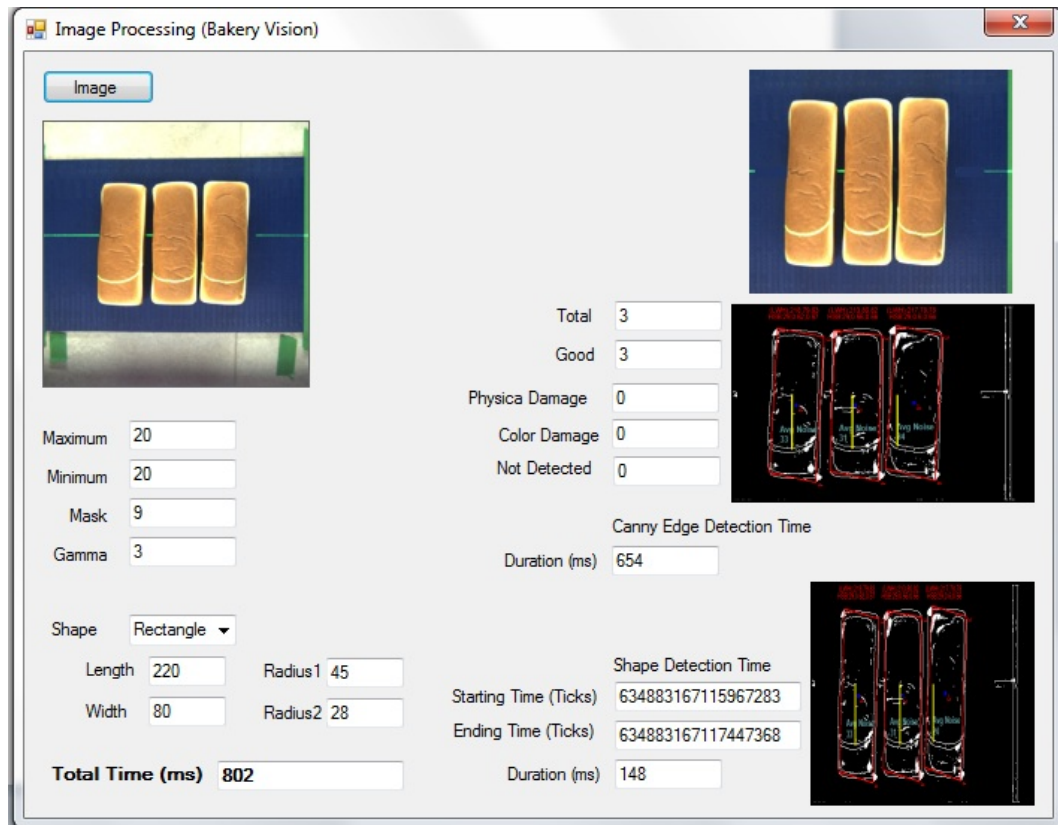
Image Processing (Bakery Vision)

Image

Total 3
Good 3
Physica Damage 0
Color Damage 0
Not Detected 0

Avg Noise
Avg Noise
Avg Noise

Maximum 20
Minimum 20
Mask 9
Gamma 3

Canny Edge Detection Time
Duration (ms) 654

Shape Rectangle
Length 220
Width 80
Radius1 45
Radius2 28

Shape Detection Time
Starting Time (Ticks) 634883167115967283
Ending Time (Ticks) 634883167117447368
Duration (ms) 148

Avg Noise
Avg Noise

Total Time (ms) 802